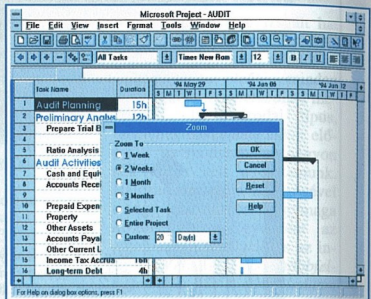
Microsoft Project - AUDIT

File Edit View Insert Format Tools Window Help

All Tasks

Times New Rom 12 B I U

| | Task Name | Duration |
|---|---|---|
| 1 | Audit Planning | 15h |
| 2 | Preliminary Analys | 12h |
| 3 | Prepare Trial B | |
| 4 | | |
| 5 | Ratio Analysis | |
| 6 | Audit Activities | |
| 7 | Cash and Equiv | |
| 8 | Accounts Recei | |
| 9 | | |
| 10 | Prepaid Expen | |
| 11 | Property | |
| 12 | Other Assets | |
| 13 | Accounts Payal | |
| 14 | Other Current L | |
| 15 | Income Tax Accrua | 16h |
| 16 | Long-term Debt | 4h |

'94 May 29
'94 Jun 05
'94 Jun 12
S M T W T F S S M T W T F S S M T W

Zoom

Zoom To
1 Week
2 Weeks
1 Month
3 Months
Selected Task
Entire Project
Custom: 20 Day(s)

OK
Cancel
Reset
Help

For Help on dialog box options, press F1